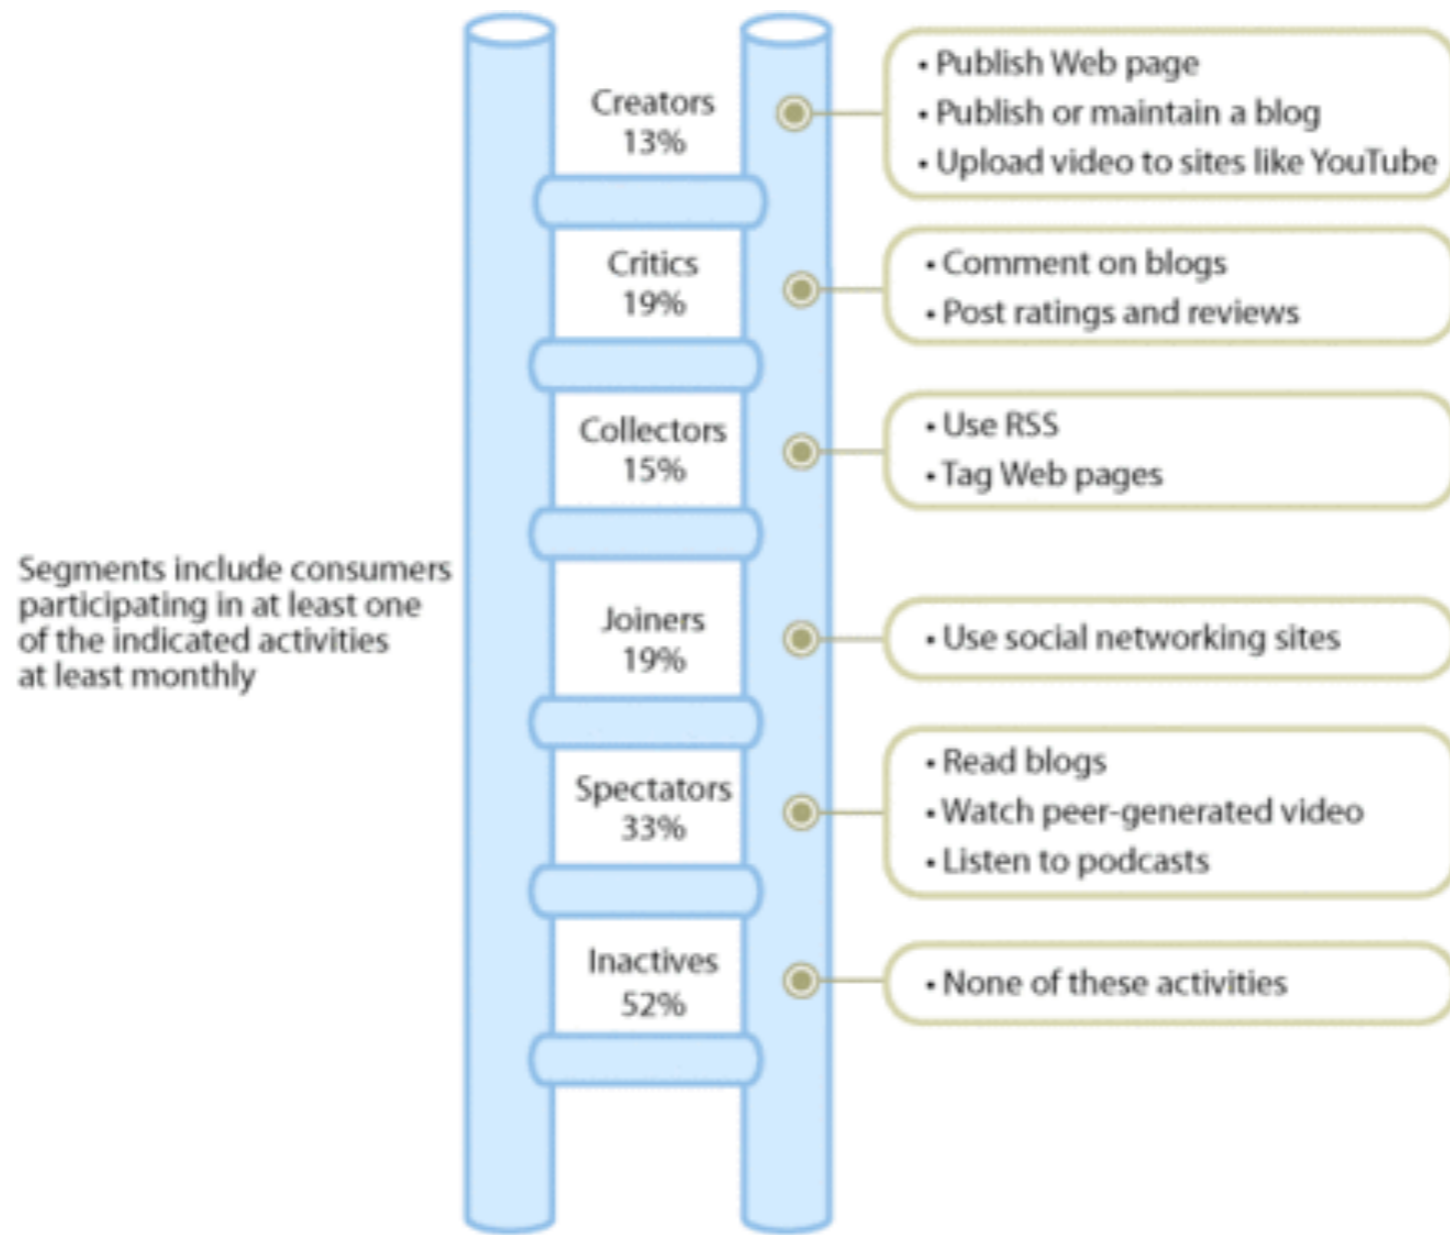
Segments include consumers participating in at least one of the indicated activities at least monthly

Creators
13%

• Publish Web page
• Publish or maintain a blog
• Upload video to sites like YouTube

Critics
19%

• Comment on blogs
• Post ratings and reviews

Collectors
15%

• Use RSS
• Tag Web pages

Joiners
19%

• Use social networking sites

Spectators
33%

• Read blogs
• Watch peer-generated video
• Listen to podcasts

Inactives
52%

• None of these activities